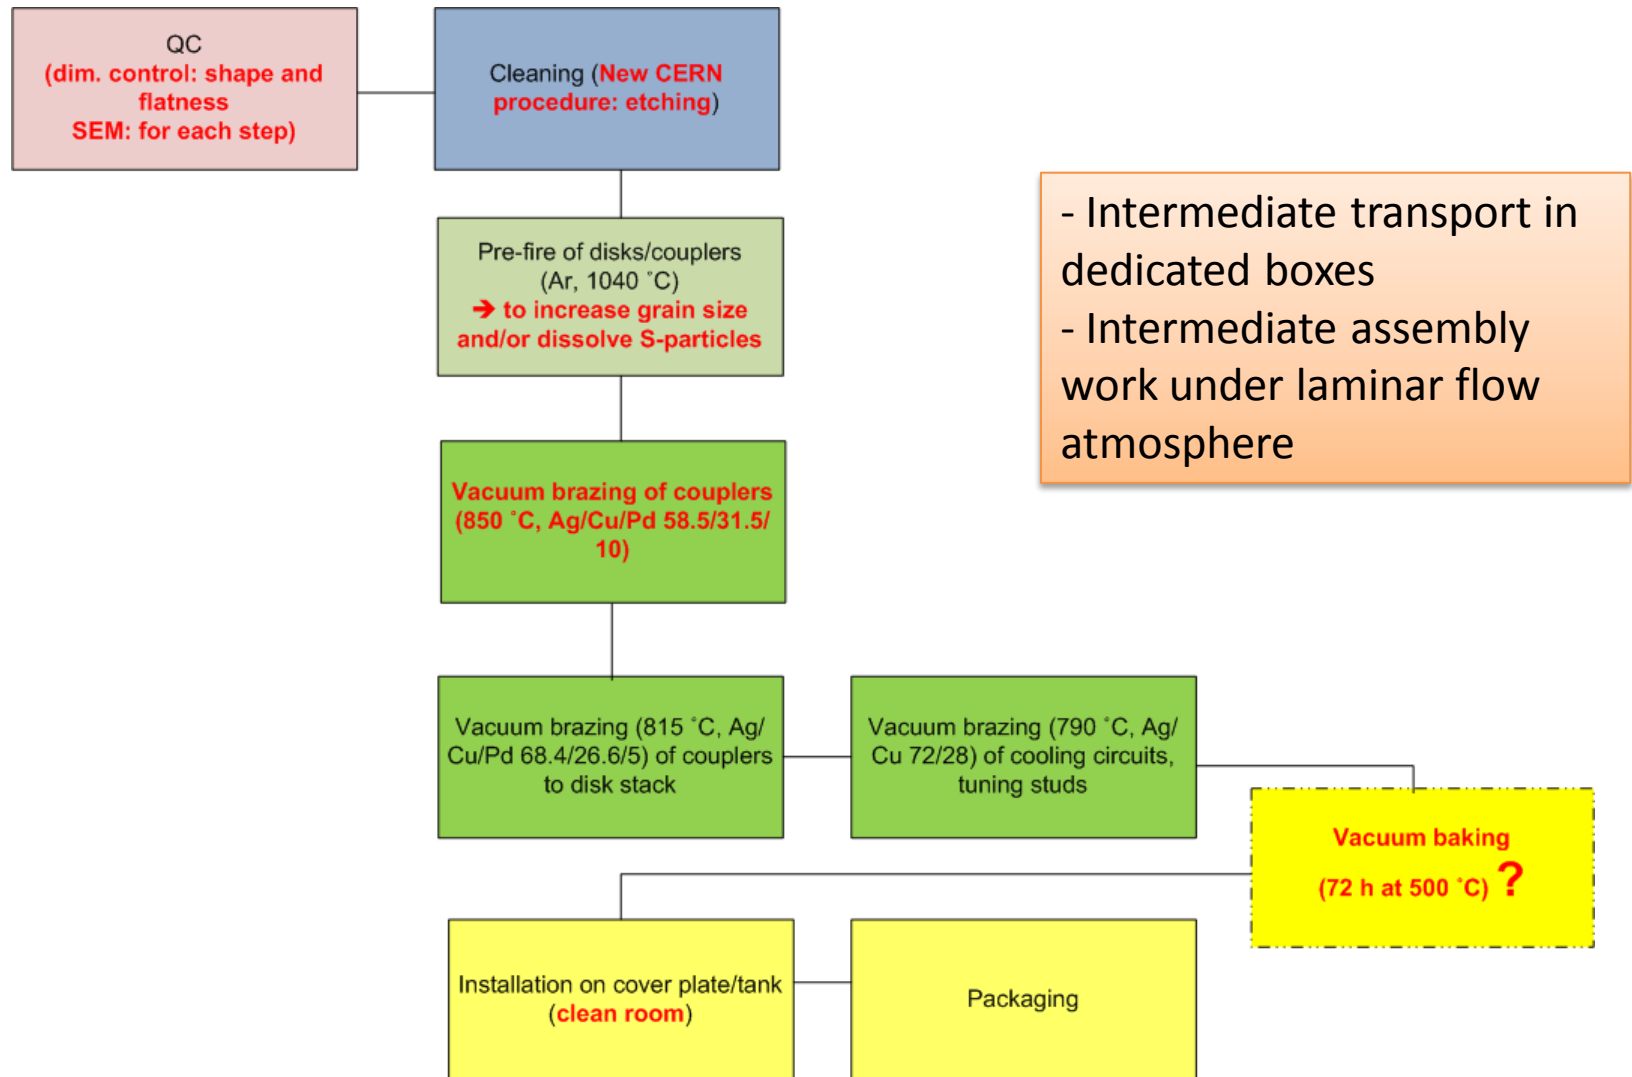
QC
(dim. control: shape and flatness
SEM: for each step)

Cleaning (New CERN procedure: etching)

Pre-fire of disks/couplers
(Ar, 1040 ˚C)
➔ to increase grain size and/or dissolve S-particles

Vacuum brazing of couplers (850 ˚C, Ag/Cu/Pd 58.5/31.5/10)

Vacuum brazing (815 ˚C, Ag/Cu/Pd 68.4/26.6/5) of couplers to disk stack

Vacuum brazing (790 ˚C, Ag/Cu 72/28) of cooling circuits, tuning studs

Vacuum baking
(72 h at 500 ˚C) ?

Installation on cover plate/tank (clean room)

Packaging

- Intermediate transport in dedicated boxes
- Intermediate assembly work under laminar flow atmosphere